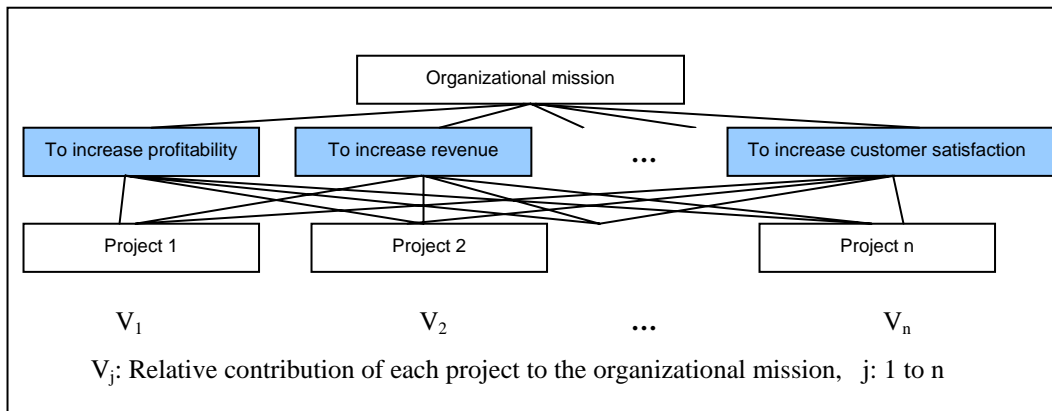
Organizational mission

To increase profitability

To increase revenue

…

To increase customer satisfaction

Project 1

Project 2

Project n

$V_1$ $V_2$ … $V_n$

$V_j$: Relative contribution of each project to the organizational mission, j: 1 to n